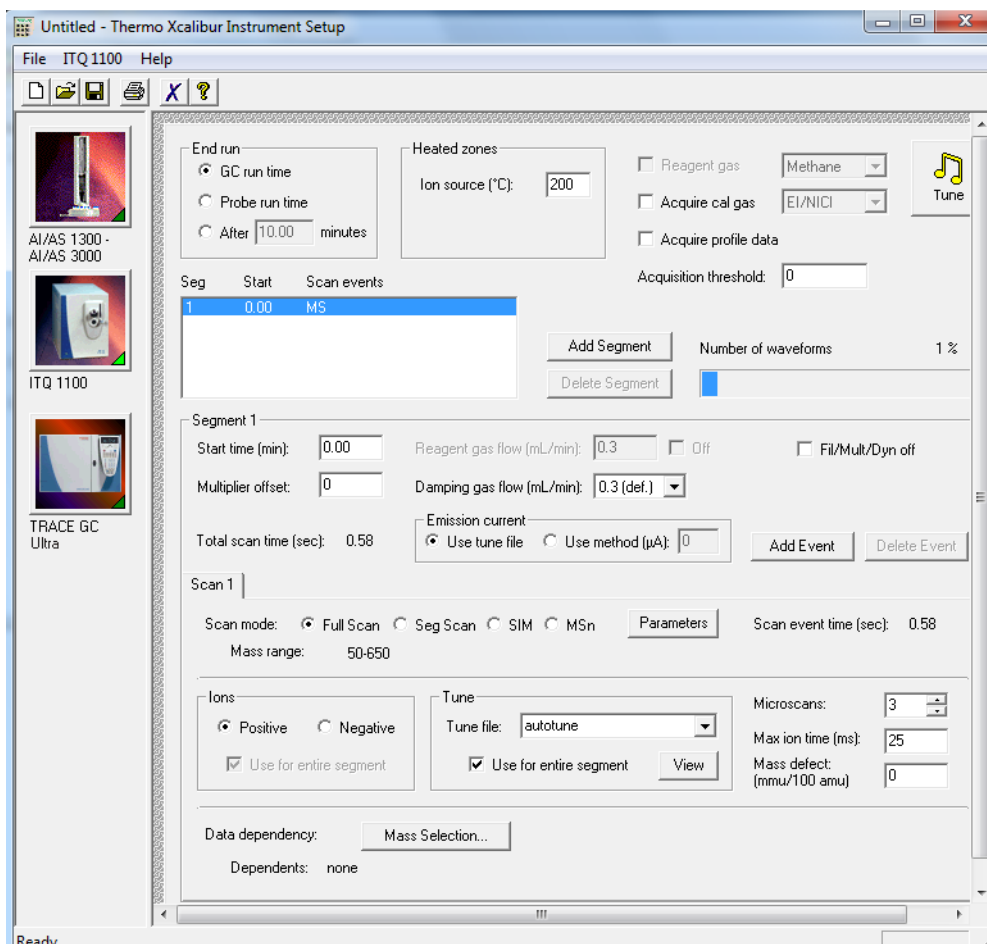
Untitled - Thermo Xcalibur Instrument Setup

File ITQ 1100 Help

AI/AS 1300 - AI/AS 3000

ITQ 1100

TRACE GC Ultra

End run
GC run time
Probe run time
After 10.00 minutes

Heated zones
Ion source (°C): 200

Reagent gas Methane
Acquire cal gas EI/NICI
Acquire profile data
Acquisition threshold: 0

Tune

| Seg | Start | Scan events |
|---|---|---|
| 1 | 0.00 | MS |

Add Segment
Delete Segment
Number of waveforms 1 %

Segment 1
Start time (min): 0.00
Reagent gas flow (mL/min): 0.3 Off
Fil/Mult/Dyn off
Multiplier offset: 0
Damping gas flow (mL/min): 0.3 (def.)
Total scan time (sec): 0.58
Emission current
Use tune file Use method (µA): 0
Add Event Delete Event

Scan 1

Scan mode: Full Scan Seg Scan SIM MSn
Parameters
Scan event time (sec): 0.58
Mass range: 50-650

Ions
Positive Negative
Use for entire segment

Tune
Tune file: autotune
Use for entire segment View

Microscans: 3
Max ion time (ms): 25
Mass defect: (mmu/100 amu) 0

Data dependency: Mass Selection...
Dependents: none

Ready